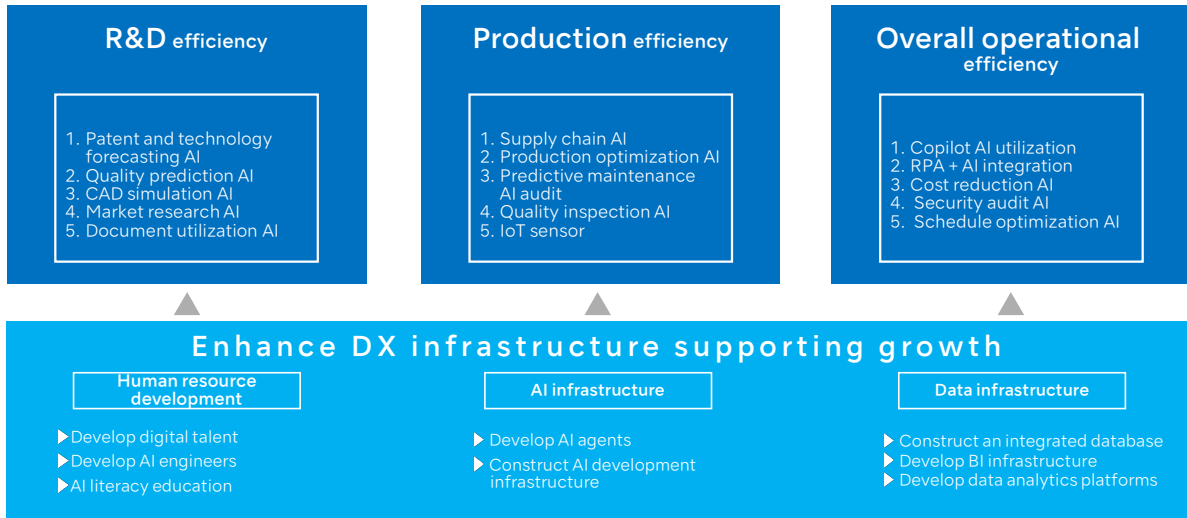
R&D efficiency

1. Patent and technology forecasting AI
2. Quality prediction AI
3. CAD simulation AI
4. Market research AI
5. Document utilization AI

Production efficiency

1. Supply chain AI
2. Production optimization AI
3. Predictive maintenance AI audit
4. Quality inspection AI
5. IoT sensor

Overall operational efficiency

1. Copilot AI utilization
2. RPA + AI integration
3. Cost reduction AI
4. Security audit AI
5. Schedule optimization AI

Enhance DX infrastructure supporting growth

Human resource development

Develop digital talent
Develop AI engineers
AI literacy education

AI infrastructure

Develop AI agents
Construct AI development infrastructure

Data infrastructure

Construct an integrated database
Develop BI infrastructure
Develop data analytics platforms